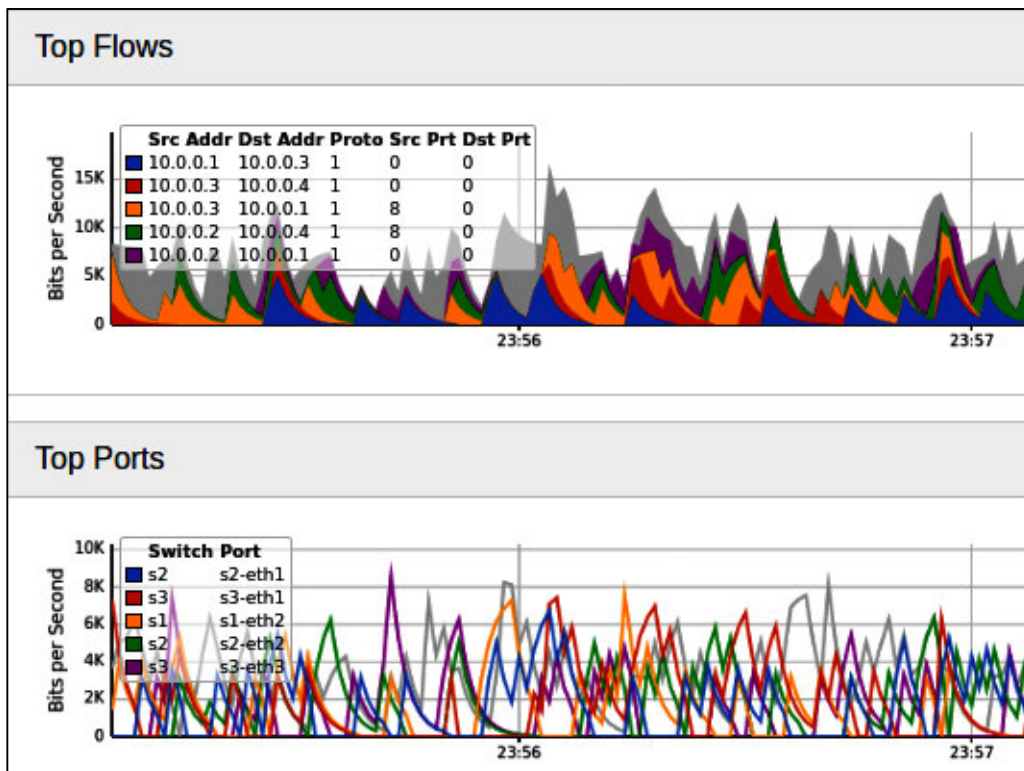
Top Flows

| | Src Addr | Dst Addr | Proto | Src Prt | Dst Prt |
|---|---|---|---|---|---|
| | 10.0.0.1 | 10.0.0.3 | 1 | 0 | 0 |
| | 10.0.0.3 | 10.0.0.4 | 1 | 0 | 0 |
| | 10.0.0.3 | 10.0.0.1 | 1 | 8 | 0 |
| | 10.0.0.2 | 10.0.0.4 | 1 | 8 | 0 |
| | 10.0.0.2 | 10.0.0.1 | 1 | 0 | 0 |

Bits per Second
15K
10K
5K
0
23:56
23:57

Top Ports

| | Switch | Port |
|---|---|---|
| | s2 | s2-eth1 |
| | s3 | s3-eth1 |
| | s1 | s1-eth2 |
| | s2 | s2-eth2 |
| | s3 | s3-eth3 |

Bits per Second
10K
8K
6K
4K
2K
0
23:56
23:57